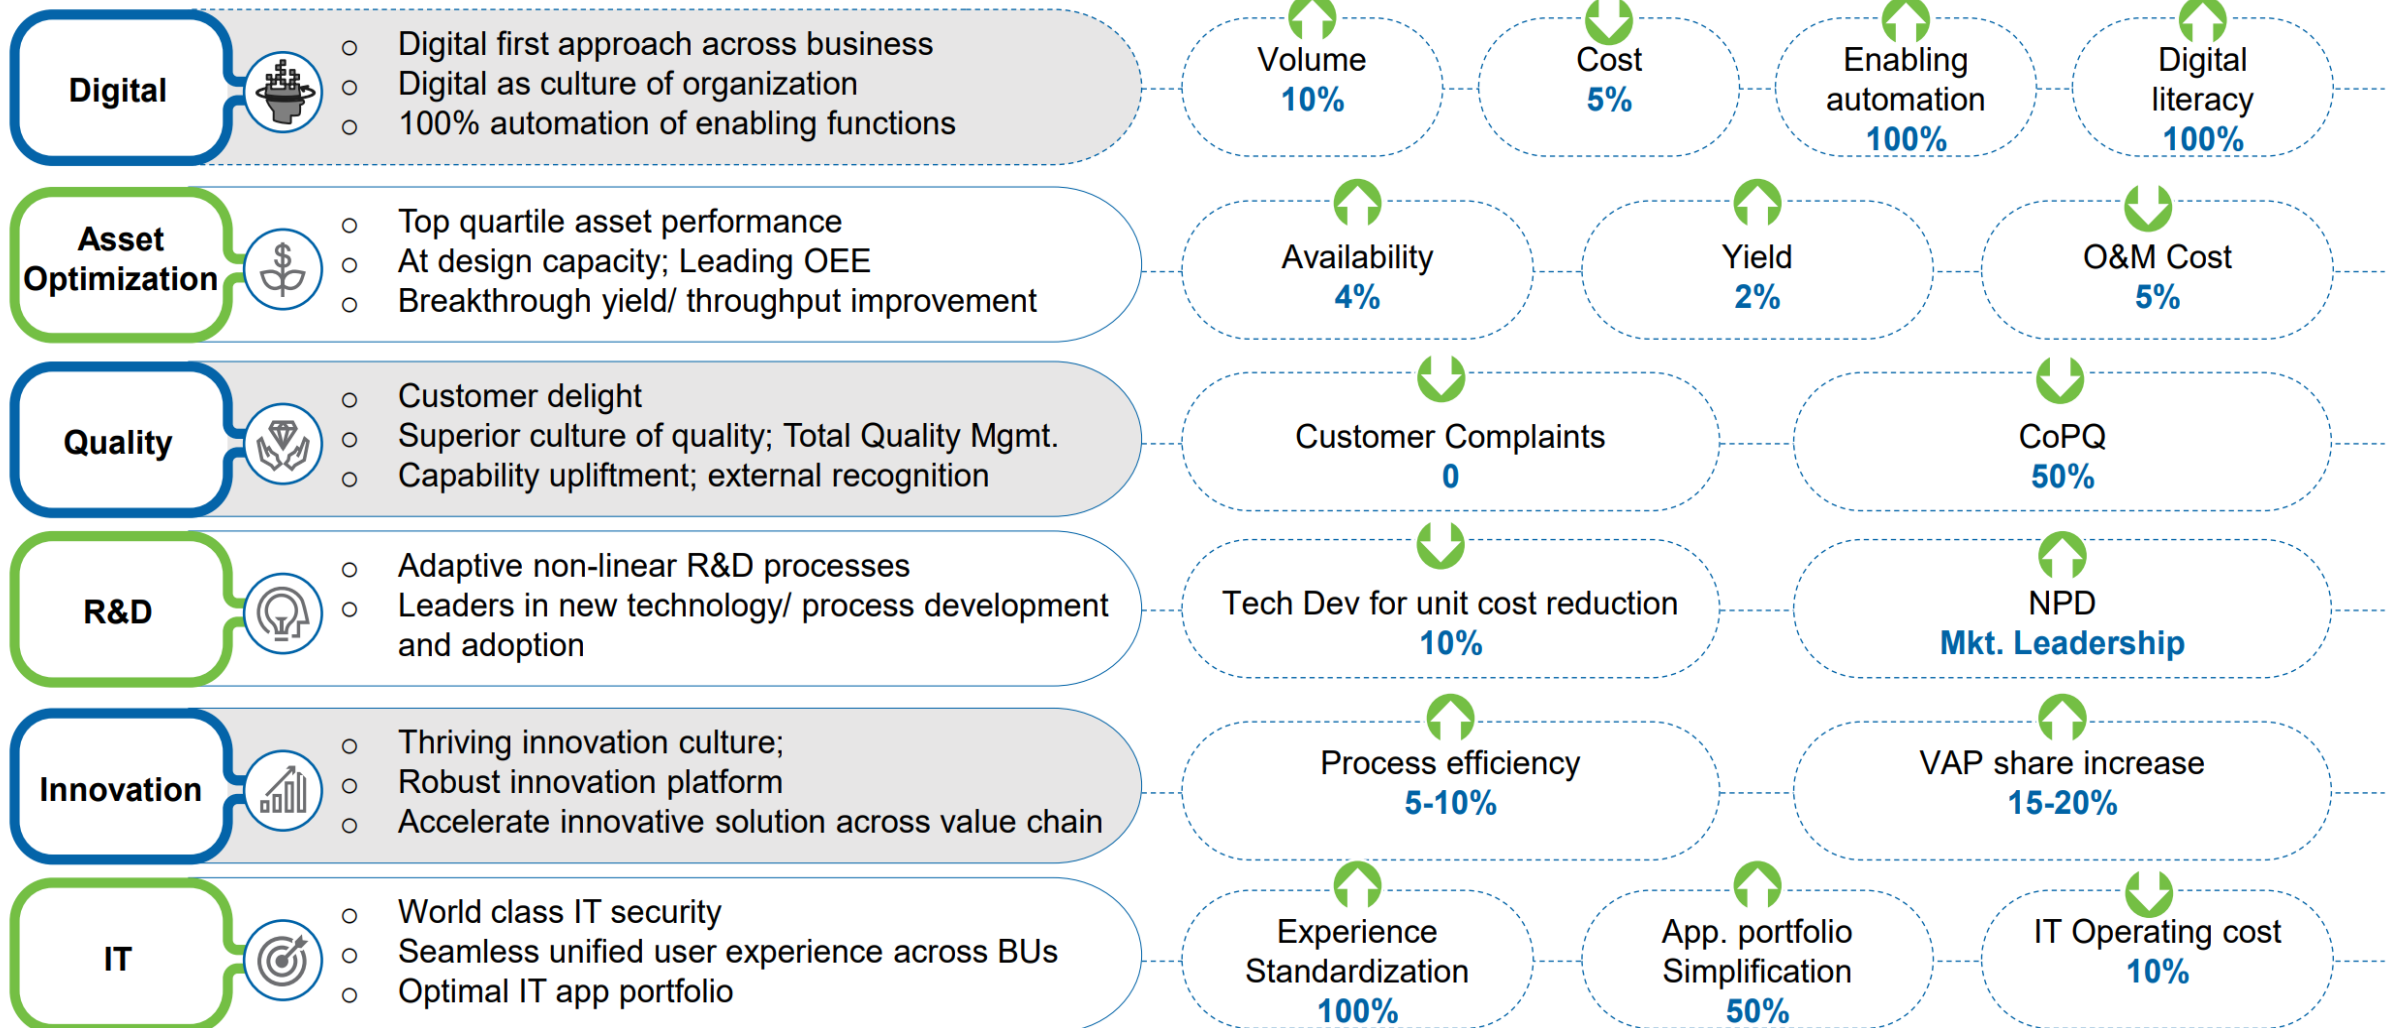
Digital

○ Digital first approach across business
○ Digital as culture of organization
○ 100% automation of enabling functions

Volume
10%

Cost
5%

Enabling automation
100%

Digital literacy
100%

Asset Optimization

○ Top quartile asset performance
○ At design capacity; Leading OEE
○ Breakthrough yield/ throughput improvement

Availability
4%

Yield
2%

O&M Cost
5%

Quality

○ Customer delight
○ Superior culture of quality; Total Quality Mgmt.
○ Capability upliftment; external recognition

Customer Complaints
0

CoPQ
50%

R&D

○ Adaptive non-linear R&D processes
○ Leaders in new technology/ process development and adoption

Tech Dev for unit cost reduction
10%

NPD
Mkt. Leadership

Innovation

○ Thriving innovation culture;
○ Robust innovation platform
○ Accelerate innovative solution across value chain

Process efficiency
5-10%

VAP share increase
15-20%

IT

○ World class IT security
○ Seamless unified user experience across BUs
○ Optimal IT app portfolio

Experience Standardization
100%

App. portfolio Simplification
50%

IT Operating cost
10%